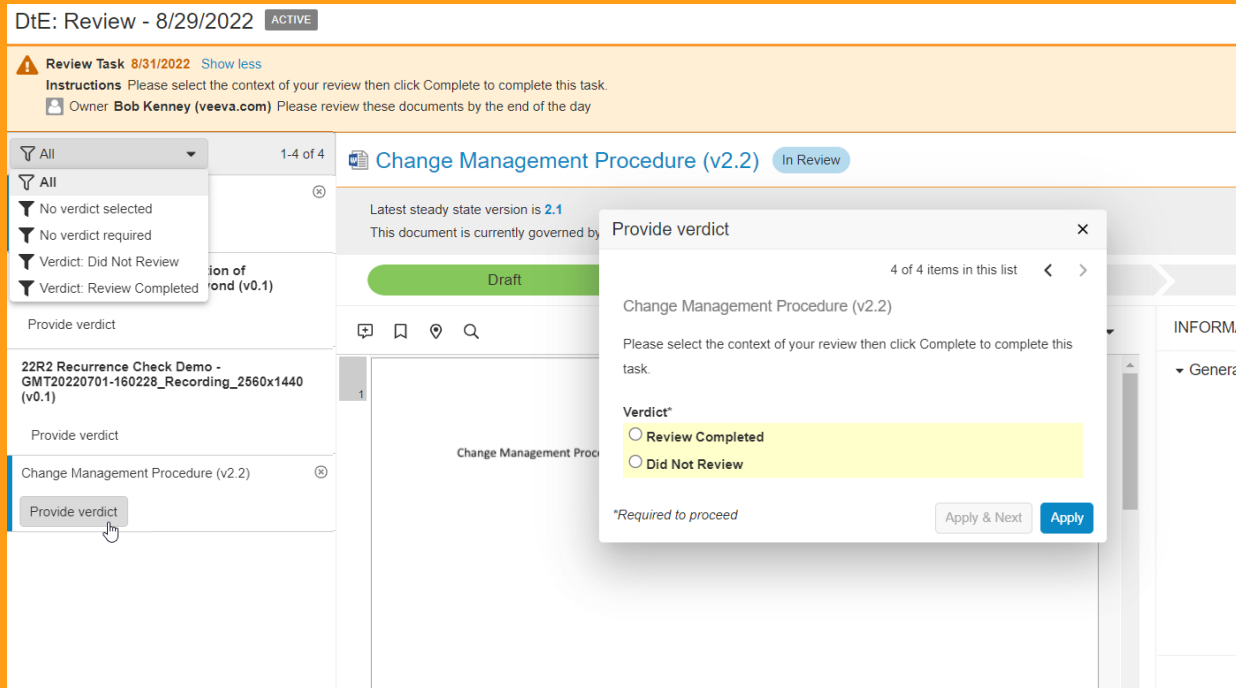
DtE: Review - 8/29/2022 ACTIVE

Review Task 8/31/2022 Show less
Instructions Please select the context of your review then click Complete to complete this task.
Owner Bob Kenney (veeva.com) Please review these documents by the end of the day

All
1-4 of 4
All
No verdict selected
No verdict required
Verdict: Did Not Review
Verdict: Review Completed

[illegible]tion of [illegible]yond (v0.1)

Provide verdict

22R2 Recurrence Check Demo - GMT20220701-160228_Recording_2560x1440 (v0.1)

Provide verdict

Change Management Procedure (v2.2)

Provide verdict

Change Management Procedure (v2.2) In Review

Latest steady state version is 2.1
This document is currently governed by

Draft

1

Change Management Proc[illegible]

INFORMA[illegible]

Genera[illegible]

Provide verdict

4 of 4 items in this list

Change Management Procedure (v2.2)

Please select the context of your review then click Complete to complete this task.

Verdict*
Review Completed
Did Not Review

*Required to proceed

Apply & Next
Apply